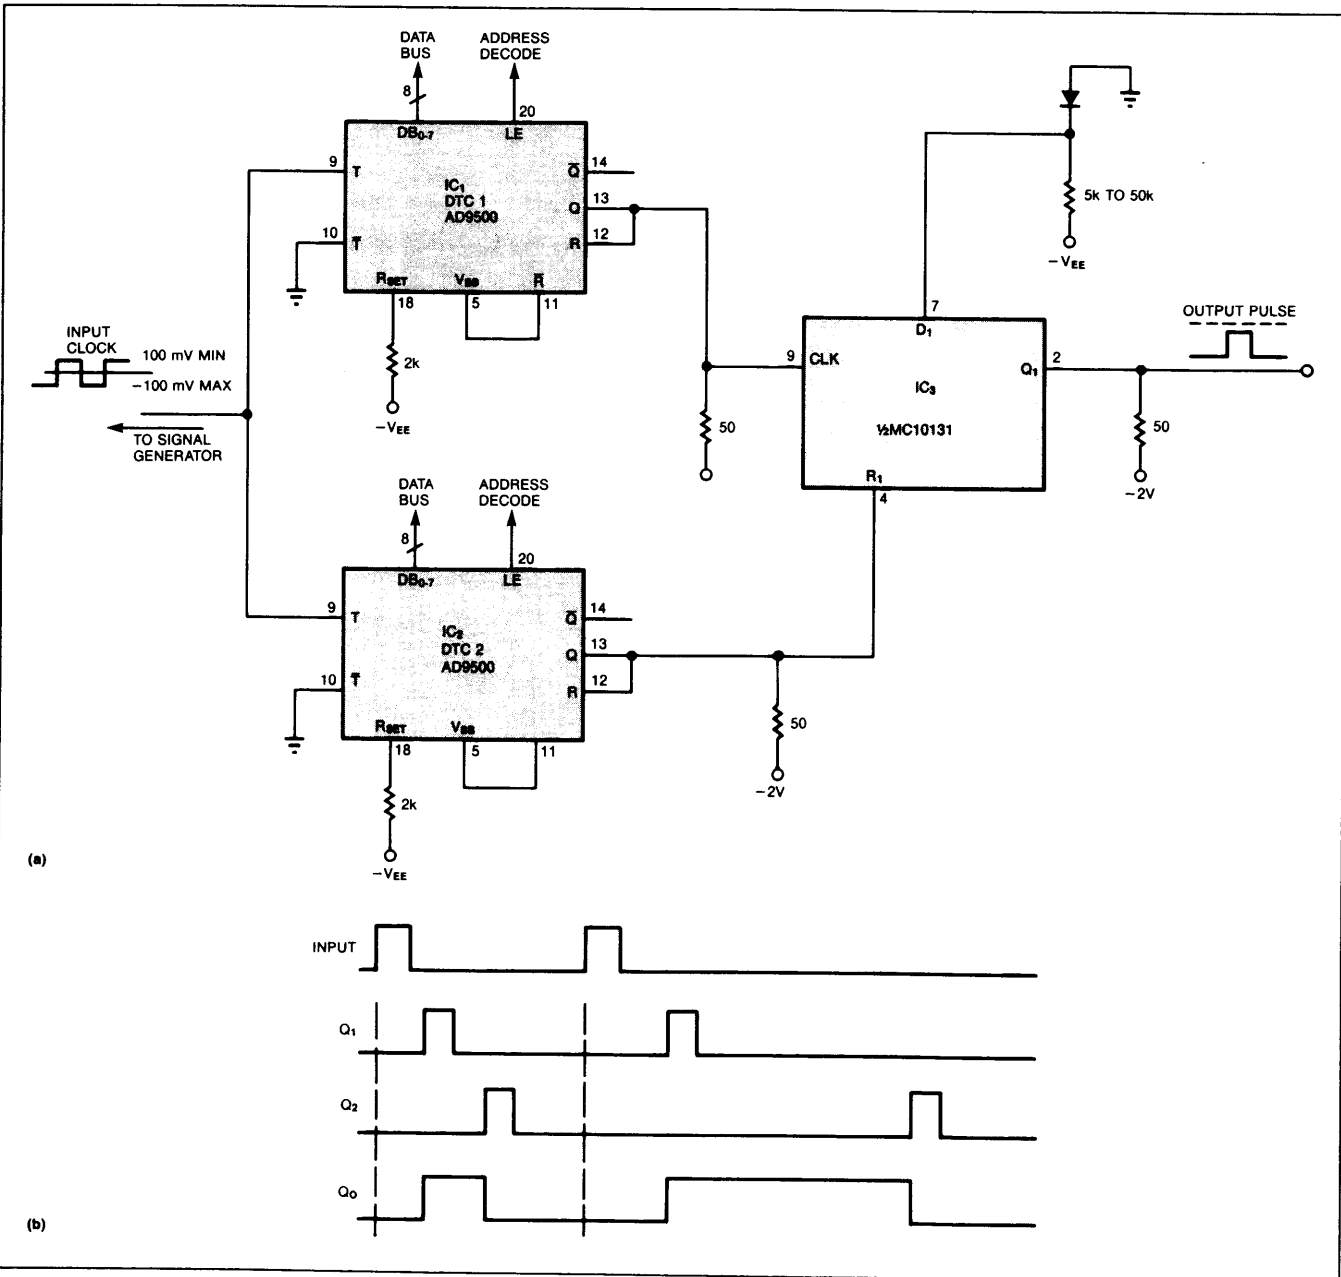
DATA BUS

ADDRESS DECODE

8

20

$DB_{0-7}$

LE

9

T

$IC_1$
DTC 1
AD9500

14

$\overline{Q}$

13

Q

10

$\overline{T}$

12

R

$R_{SET}$

$V_{BB}$

$\overline{R}$

18

5

11

2k

$-V_{EE}$

INPUT CLOCK

100 mV MIN

$-100$ mV MAX

TO SIGNAL GENERATOR

5k TO 50k

$-V_{EE}$

7

$D_1$

9

CLK

$IC_3$

½MC10131

$Q_1$

2

OUTPUT PULSE

50

50

$R_1$

4

$-2V$

DATA BUS

ADDRESS DECODE

8

20

$DB_{0-7}$

LE

9

T

$IC_2$
DTC 2
AD9500

14

$\overline{Q}$

13

Q

10

$\overline{T}$

12

R

$R_{SET}$

$V_{BB}$

18

5

11

2k

$-V_{EE}$

50

$-2V$

(a)

INPUT

$Q_1$

$Q_2$

$Q_O$

(b)